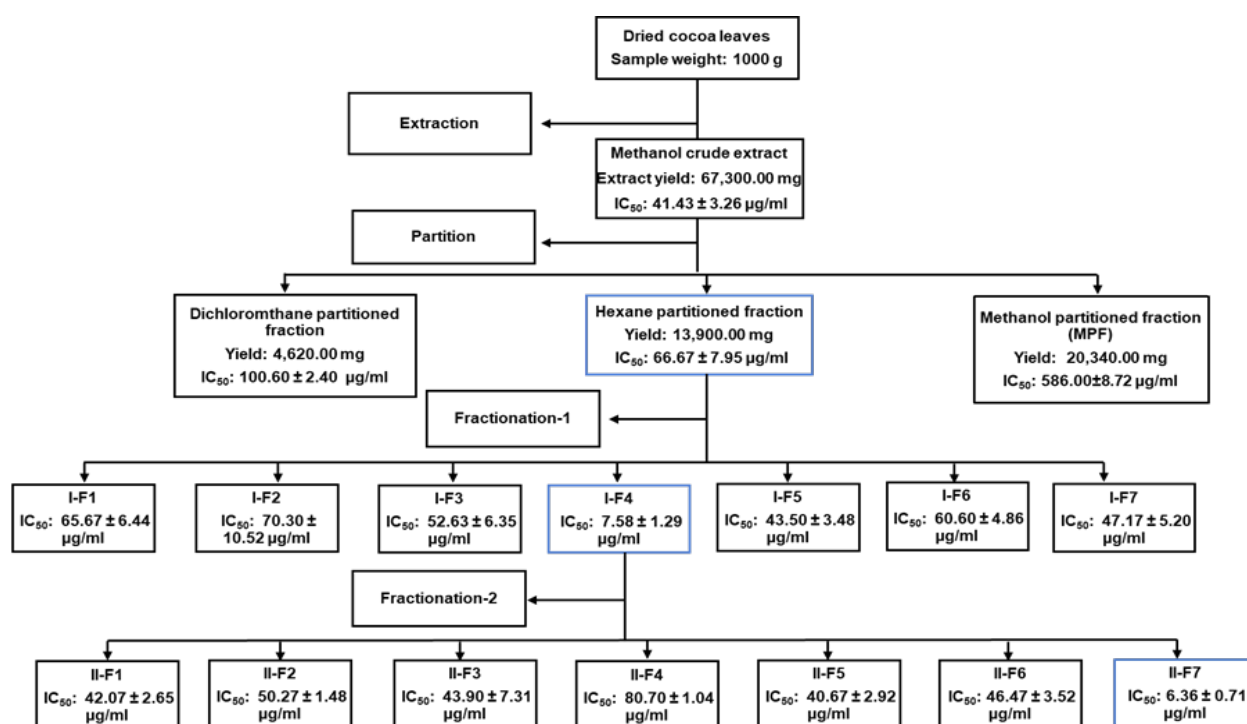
Dried cocoa leaves
Sample weight: 1000 g

Extraction

Methanol crude extract
Extract yield: 67,300.00 mg
$IC_{50}$: 41.43 ± 3.26 μg/ml

Partition

Dichloromthane partitioned fraction
Yield: 4,620.00 mg
$IC_{50}$: 100.60 ± 2.40 μg/ml

Hexane partitioned fraction
Yield: 13,900.00 mg
$IC_{50}$: 66.67 ± 7.95 μg/ml

Methanol partitioned fraction (MPF)
Yield: 20,340.00 mg
$IC_{50}$: 586.00±8.72 μg/ml

Fractionation-1

I-F1
$IC_{50}$: 65.67 ± 6.44 μg/ml

I-F2
$IC_{50}$: 70.30 ± 10.52 μg/ml

I-F3
$IC_{50}$: 52.63 ± 6.35 μg/ml

I-F4
$IC_{50}$: 7.58 ± 1.29 μg/ml

I-F5
$IC_{50}$: 43.50 ± 3.48 μg/ml

I-F6
$IC_{50}$: 60.60 ± 4.86 μg/ml

I-F7
$IC_{50}$: 47.17 ± 5.20 μg/ml

Fractionation-2

II-F1
$IC_{50}$: 42.07 ± 2.65 μg/ml

II-F2
$IC_{50}$: 50.27 ± 1.48 μg/ml

II-F3
$IC_{50}$: 43.90 ± 7.31 μg/ml

II-F4
$IC_{50}$: 80.70 ± 1.04 μg/ml

II-F5
$IC_{50}$: 40.67 ± 2.92 μg/ml

II-F6
$IC_{50}$: 46.47 ± 3.52 μg/ml

II-F7
$IC_{50}$: 6.36 ± 0.71 μg/ml